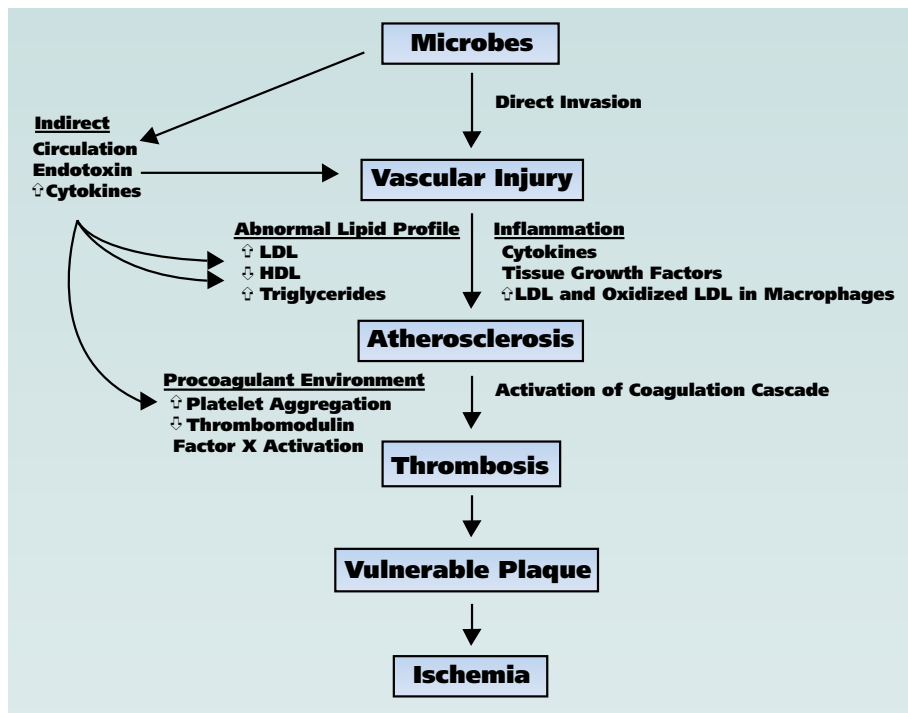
Microbes

Direct Invasion

Indirect
Circulation
Endotoxin
⇧Cytokines

Vascular Injury

Abnormal Lipid Profile
⇧ LDL
⇩ HDL
⇧ Triglycerides

Inflammation
Cytokines
Tissue Growth Factors
⇧LDL and Oxidized LDL in Macrophages

Atherosclerosis

Procoagulant Environment
⇧ Platelet Aggregation
⇩ Thrombomodulin
Factor X Activation

Activation of Coagulation Cascade

Thrombosis

Vulnerable Plaque

Ischemia